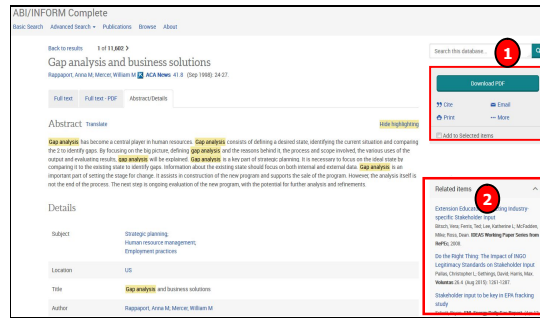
ABI/INFORM Complete

Basic Search Advanced Search Publications Browse About

Back to results 1 of 11,602 >

Gap analysis and business solutions

Rappaport, Anna M; Mercer, William M ACA News 41.8 (Sep 1998): 24-27.

Full text Full text - PDF Abstract/Details

Search this database...

1

Download PDF

Cite Email

Print More

Add to Selected items

Abstract Translate

Hide highlighting

Gap analysis has become a central player in human resources. Gap analysis consists of defining a desired state, identifying the current situation and comparing the 2 to identify gaps. By focusing on the big picture, defining gap analysis and the reasons behind it, the process and scope involved, the various uses of the output and evaluating results, gap analysis will be explained. Gap analysis is a key part of strategic planning. It is necessary to focus on the ideal state by comparing it to the existing state to identify gaps. Information about the existing state should focus on both internal and external data. Gap analysis is an important part of setting the stage for change. It assists in construction of the new program and supports the sale of the program. However, the analysis itself is not the end of the process. The next step is ongoing evaluation of the new program, with the potential for further analysis and refinements.

Details

| Subject | Strategic planning; Human resource management; Employment practices |
|---|---|
| Location | US |
| Title | Gap analysis and business solutions |
| Author | Rappaport, Anna M; Mercer, William M |

Related items

2

Extension Educa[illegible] ing Industry-specific Stakeholder Input

Strisch, Vera; Ferris, Ted; Lee, Katherine L; McFadden, Mike; Ross, Dean. IDEAS Working Paper Series from RePEc; 2008.

Do the Right Thing: The Impact of INGO Legitimacy Standards on Stakeholder Input

Pallas, Christopher L; Gethings, David; Harris, Max. Voluntas 26.4 (Aug 2015): 1261-1287.

Stakeholder input to be key in EPA fracking study

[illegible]